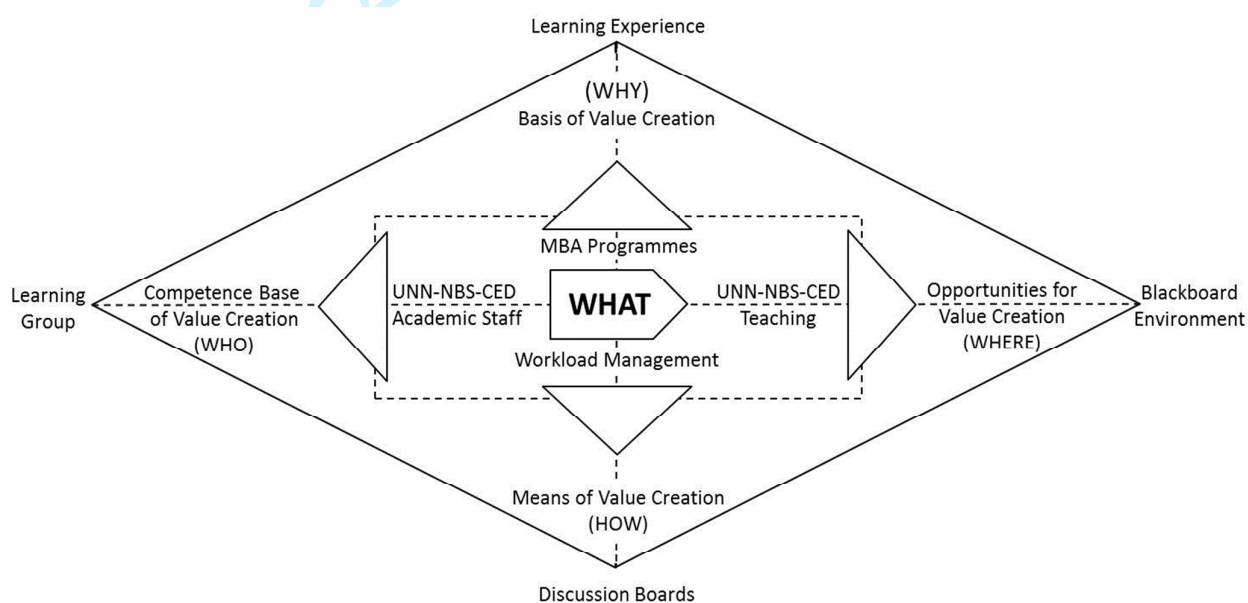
Learning Experience

(WHY)
Basis of Value Creation

MBA Programmes

Learning Group

Competence Base of Value Creation (WHO)

UNN-NBS-CED Academic Staff

WHAT

UNN-NBS-CED Teaching

Opportunities for Value Creation (WHERE)

Blackboard Environment

Workload Management

Means of Value Creation (HOW)

Discussion Boards